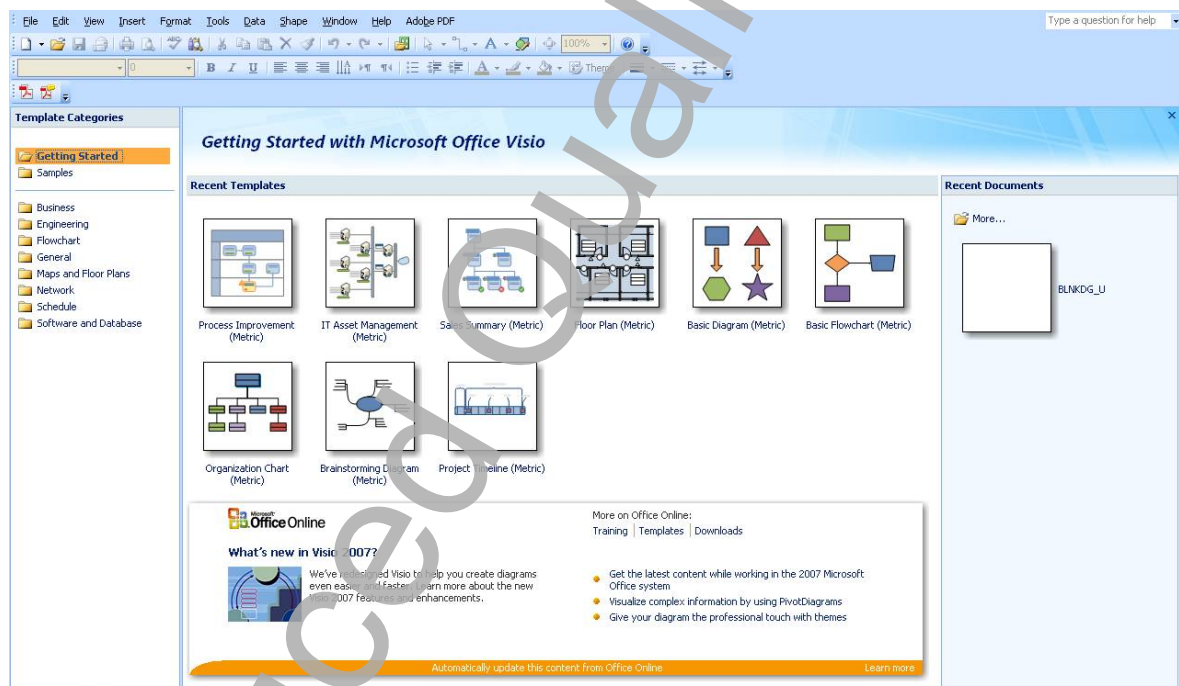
File Edit View Insert Format Tools Data Shape Window Help Adobe PDF

Type a question for help

100%

B I U

Theme

Template Categories

Getting Started
Samples

Business
Engineering
Flowchart
General
Maps and Floor Plans
Network
Schedule
Software and Database

Getting Started with Microsoft Office Visio

Recent Templates

Process Improvement (Metric)

IT Asset Management (Metric)

Sa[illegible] Summary (Metric)

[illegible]loor Plan (Metric)

Basic Diagram (Metric)

Basic Flowchart (Metric)

Organization Chart (Metric)

Brainstorming D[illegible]gram (Metric)

Project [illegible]eline (Metric)

Recent Documents

More...

BLNKDG_U

Microsoft Office Online

What's new in Visi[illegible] 2007?

We've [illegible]ed Visio t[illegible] help you create diagrams even easi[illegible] and faste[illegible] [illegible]earn more about the new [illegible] 2007 features an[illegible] enhancements.

More on Office Online:
Training | Templates | Downloads

Get the latest content while working in the 2007 Microsoft Office system
Visualize complex information by using PivotDiagrams
Give your diagram the professional touch with themes

Automatically update this content from Office Online

Learn more